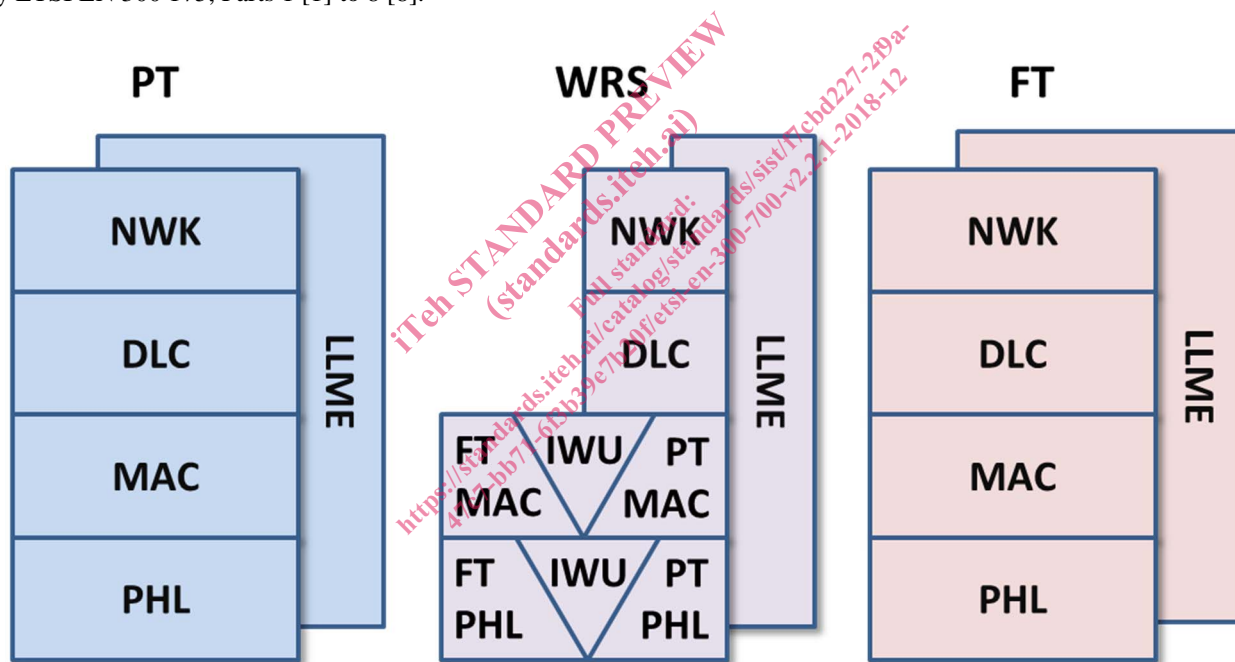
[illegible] ETSI EN 300 175, Parts 1 [1] to 8 [8].

PT

NWK

DLC

MAC

PHL

LLME

WRS

NWK

DLC

FT MAC

IWU

PT MAC

FT PHL

IWU

PT PHL

LLME

FT

NWK

DLC

MAC

PHL

LLME

iTeh STANDARD PREVIEW (standards.iteh.ai)

Full standard: https://standards.iteh.ai/catalog/standards/sist/f7cbd227-2f9a-4d72-bb71-6f3b39e7b20f/etsi-en-300-700-v2.2.1-2018-12